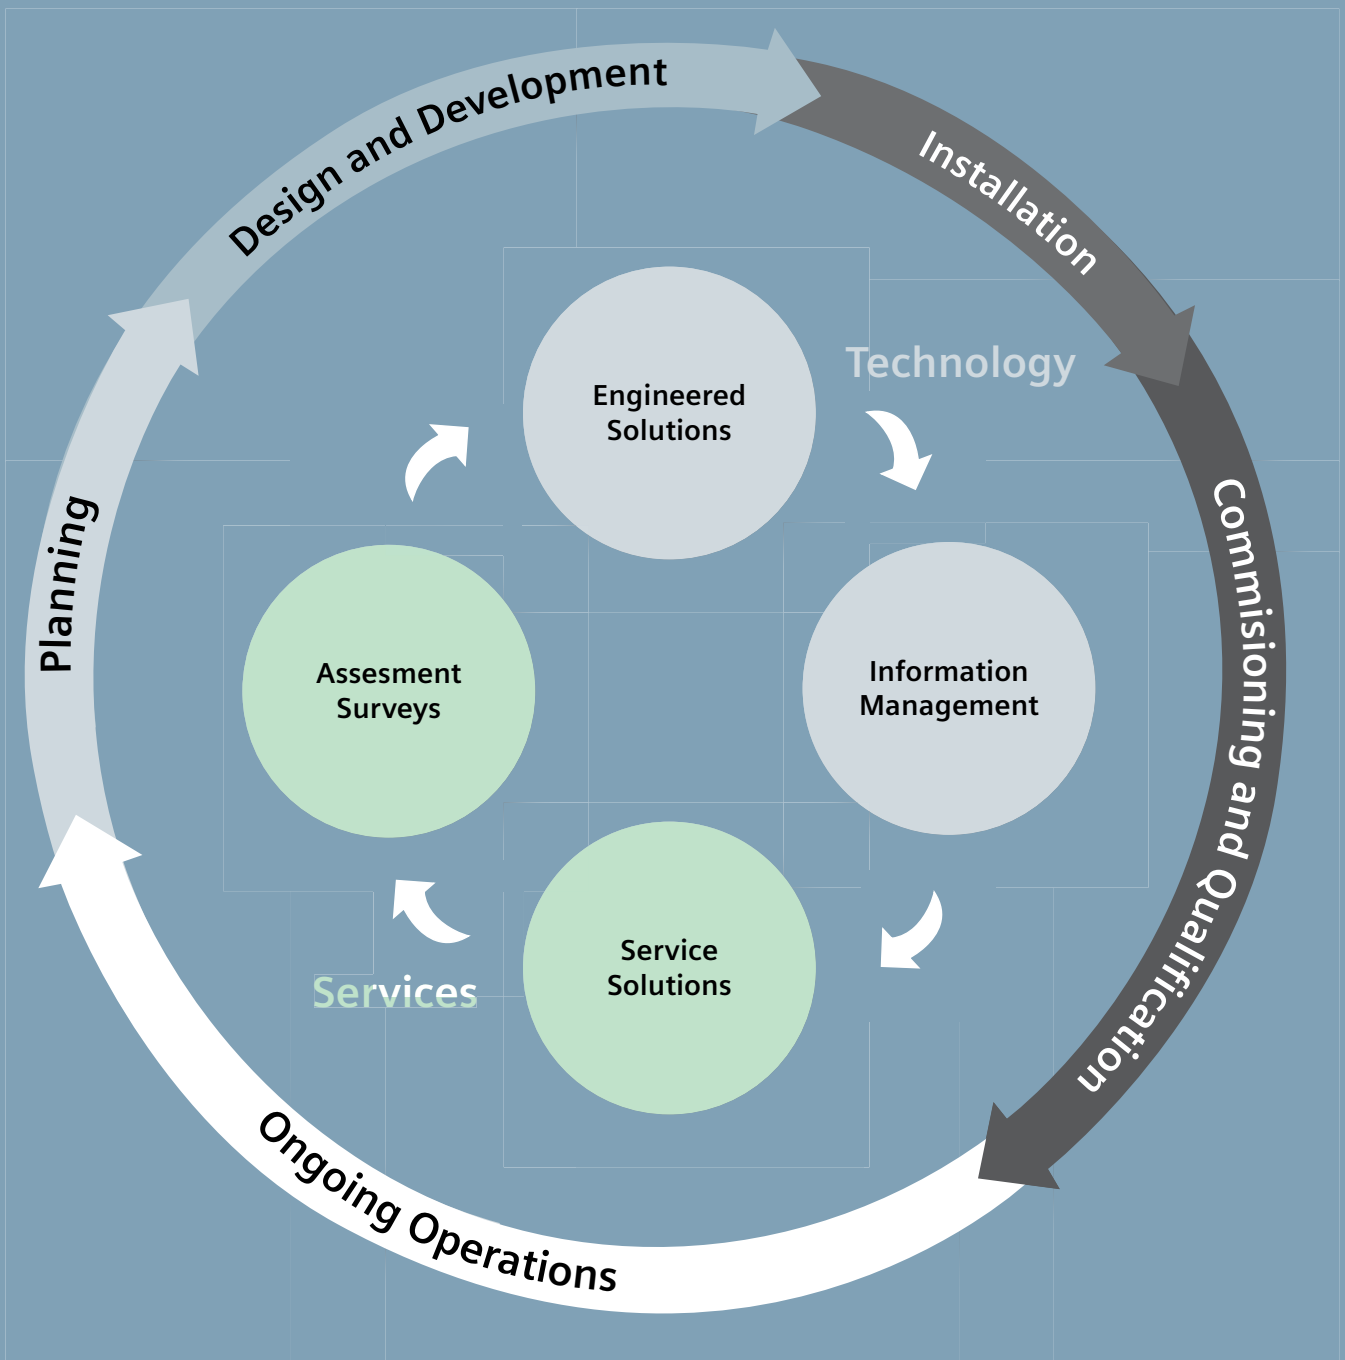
Design and Development

Installation

Commisioning and Qualification

Ongoing Operations

Planning

Technology

Engineered Solutions

Information Management

Service Solutions

Assesment Surveys

Services